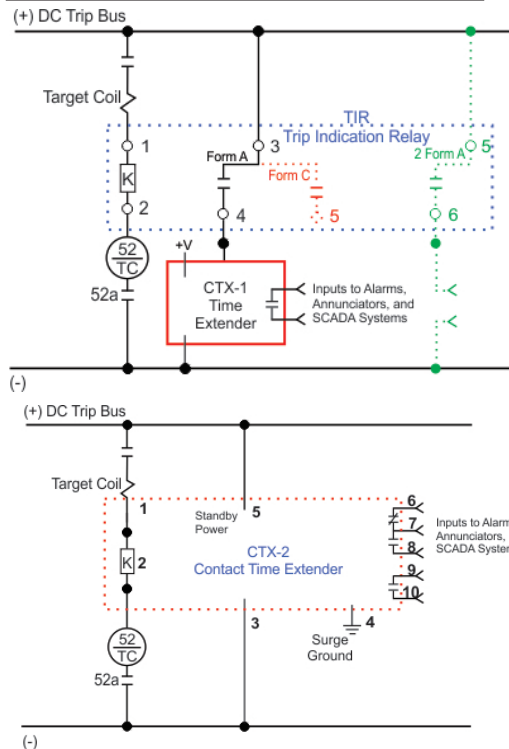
(+) DC Trip Bus

Target Coil

TIR
Trip Indication Relay

1

3

5

Form A

Form C

2 Form A

K

2

4

5

6

52
TC

+V

CTX-1
Time
Extender

Inputs to Alarms, Annunciators, and SCADA Systems

52a

(-)

(+) DC Trip Bus

Target Coil

1

Standby Power

5

6

7

8

9

10

Inputs to Alarm
Annunciators,
SCADA Syster

K 2

CTX-2
Contact Time Extender

3

4

Surge
Ground

52
TC

52a

(-)